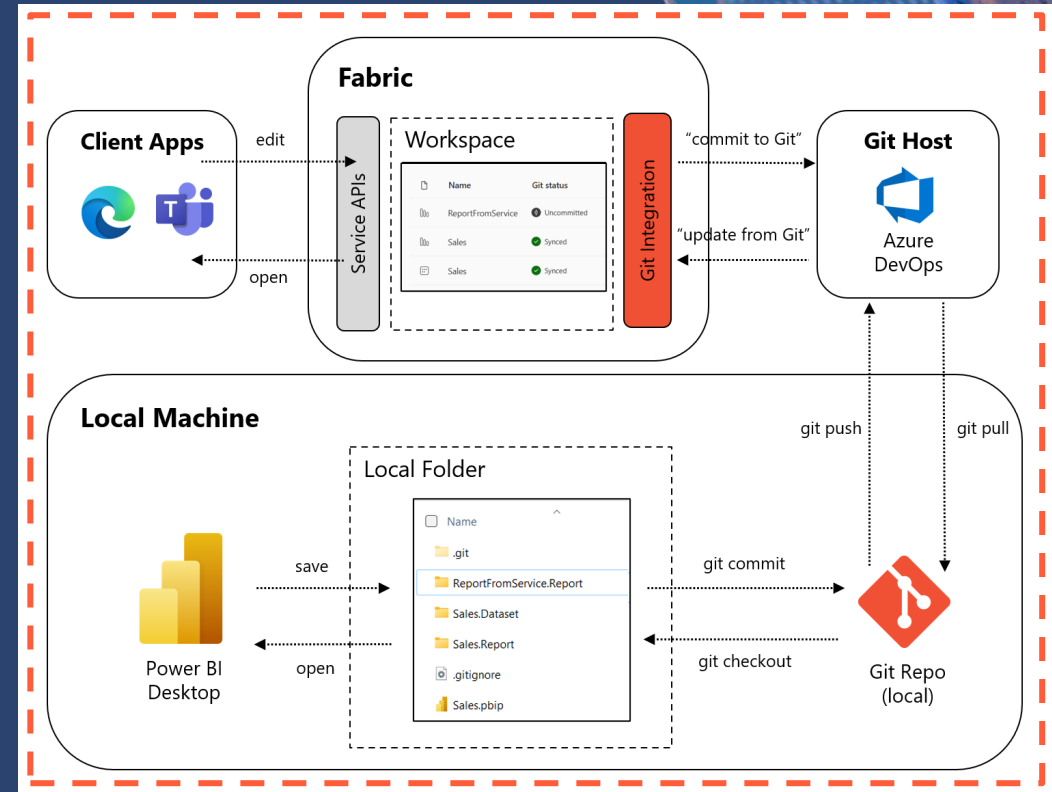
Fabric

Client Apps

edit

open

Service APIs

Workspace

| Name | Git status |
|---|---|
| ReportFromService | Uncommitted |
| Sales | Synced |
| Sales | Synced |

Git Integration

“commit to Git”

“update from Git”

Git Host

Azure DevOps

Local Machine

git push

git pull

Local Folder

Name

.git

ReportFromService.Report

Sales.Dataset

Sales.Report

.gitignore

Sales.pbip

save

open

Power BI Desktop

git commit

git checkout

Git Repo (local)